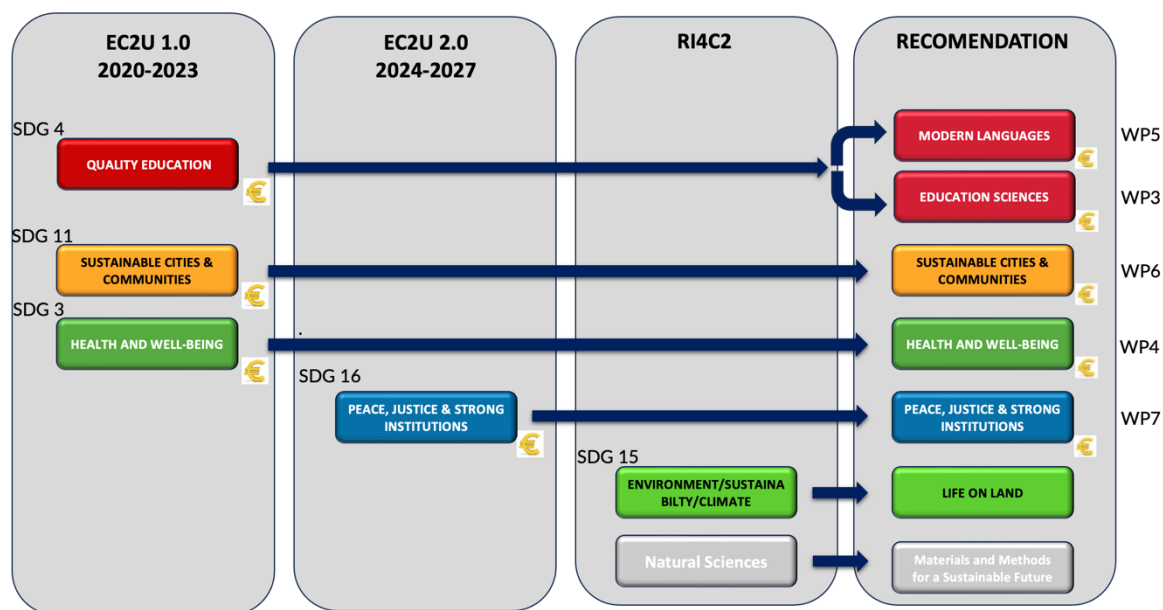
EC2U 1.0
2020-2023

EC2U 2.0
2024-2027

RI4C2

RECOMENDATION

SDG 4
QUALITY EDUCATION
€

MODERN LANGUAGES
€
WP5

EDUCATION SCIENCES
€
WP3

SDG 11
SUSTAINABLE CITIES & COMMUNITIES
€

SUSTAINABLE CITIES & COMMUNITIES
€
WP6

SDG 3
HEALTH AND WELL-BEING
€

.

HEALTH AND WELL-BEING
€
WP4

SDG 16
PEACE, JUSTICE & STRONG INSTITUTIONS
€

PEACE, JUSTICE & STRONG INSTITUTIONS
€
WP7

SDG 15
ENVIRONMENT/SUSTAINABILTY/CLIMATE

LIFE ON LAND

Natural Sciences

Materials and Methods for a Sustainable Future